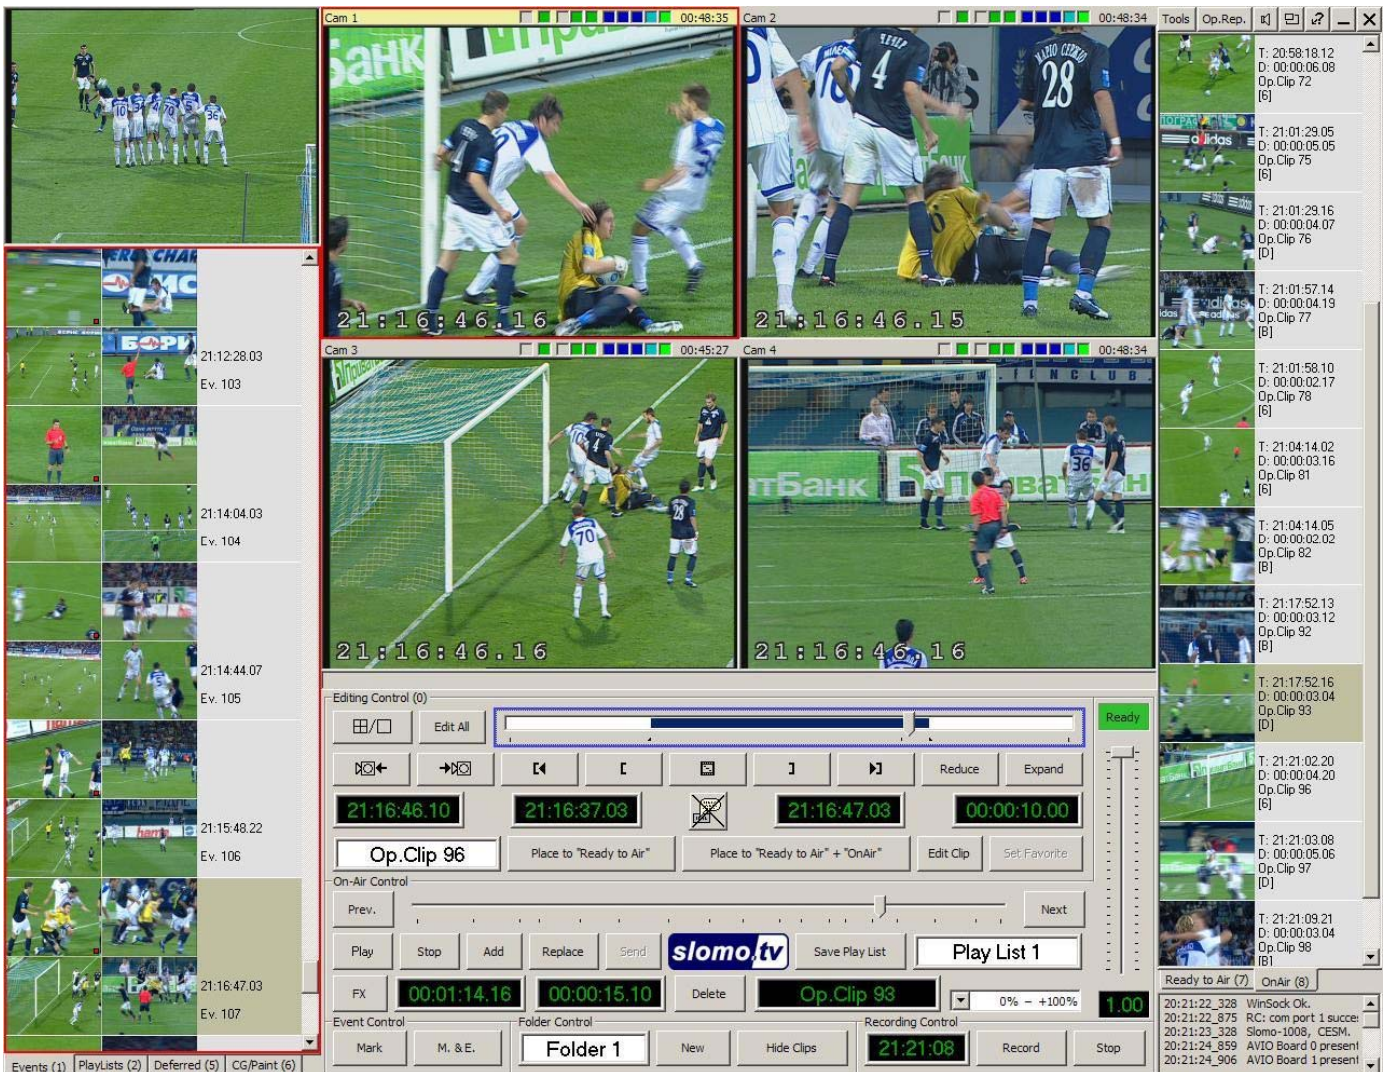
Cam 1 00:48:35
Cam 2 00:48:34
Cam 3 00:45:27
Cam 4 00:48:34

21:16:46.16
21:16:46.15
21:16:46.16
21:16:46.16

Tools Op.Rep.

21:12:28.03
Ev. 103
21:14:04.03
Ev. 104
21:14:44.07
Ev. 105
21:15:48.22
Ev. 106
21:16:47.03
Ev. 107

Events (1) PlayLists (2) Deferred (5) CG/Paint (6)

T: 20:58:18.12
D: 00:00:06.08
Op.Clip 72
[6]

T: 21:01:29.05
D: 00:00:05.05
Op.Clip 75
[6]

T: 21:01:29.16
D: 00:00:04.07
Op.Clip 76
[D]

T: 21:01:57.14
D: 00:00:04.19
Op.Clip 77
[B]

T: 21:01:58.10
D: 00:00:02.17
Op.Clip 78
[6]

T: 21:04:14.02
D: 00:00:03.16
Op.Clip 81
[6]

T: 21:04:14.05
D: 00:00:02.02
Op.Clip 82
[B]

T: 21:17:52.13
D: 00:00:03.12
Op.Clip 92
[B]

T: 21:17:52.16
D: 00:00:03.04
Op.Clip 93
[D]

T: 21:21:02.20
D: 00:00:04.20
Op.Clip 96
[6]

T: 21:21:03.08
D: 00:00:05.06
Op.Clip 97
[D]

T: 21:21:09.21
D: 00:00:03.04
Op.Clip 98
[B]

Ready to Air (7) OnAir (8)

20:21:22_328 WinSock Ok.
20:21:22_875 RC: com port 1 succe
20:21:23_328 Slomo-1008, CESM.
20:21:24_859 AVIO Board 0 present
20:21:24_906 AVIO Board 1 present

Editing Control (0)
Edit All
Ready
Reduce
Expand
21:16:46.10
21:16:37.03
21:16:47.03
00:00:10.00
Op.Clip 96
Place to "Ready to Air"
Place to "Ready to Air" + "OnAir"
Edit Clip
Set Favorite
On-Air Control
Prev.
Next
Play
Stop
Add
Replace
Send
slomo.tv
Save Play List
Play List 1
FX
00:01:14.16
00:00:15.10
Delete
Op.Clip 93
0% - +100%
1.00
Event Control
Mark
M. & E.
Folder Control
Folder 1
New
Hide Clips
Recording Control
21:21:08
Record
Stop